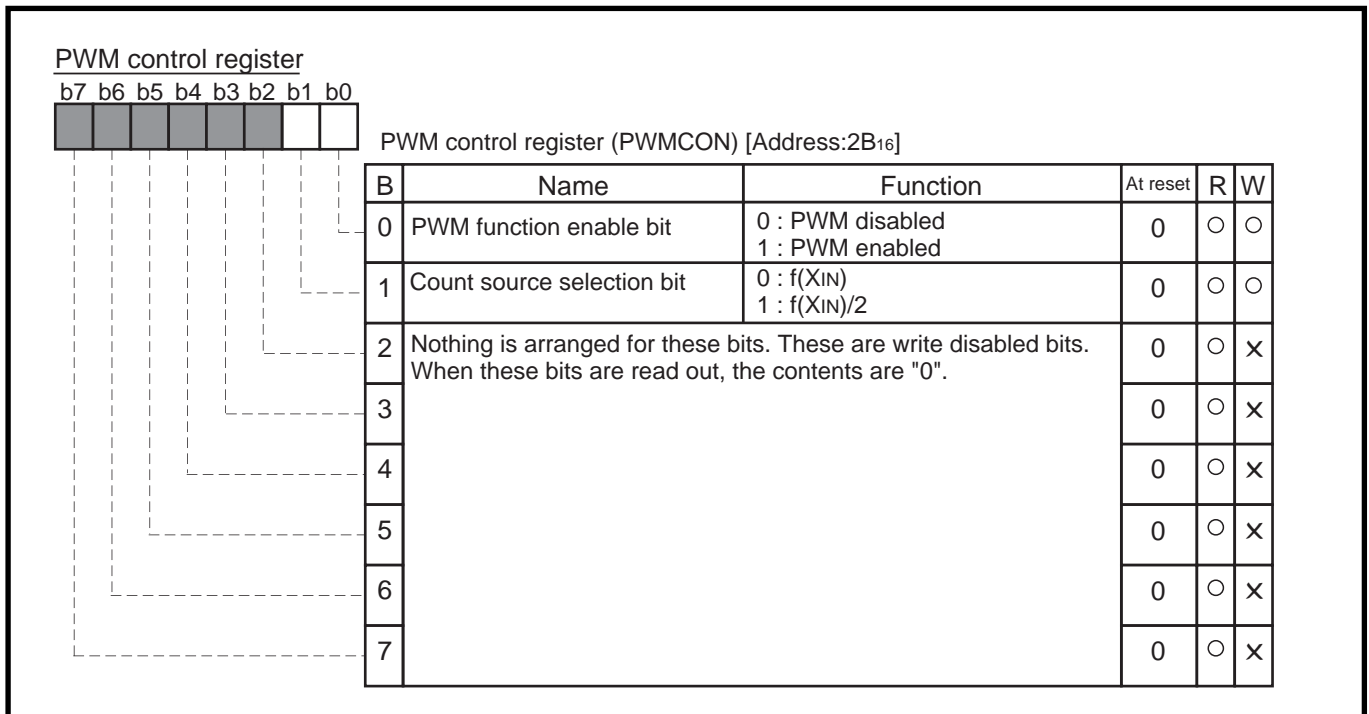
PWM control register

b7 b6 b5 b4 b3 b2 b1 b0

PWM control register (PWMCON) [Address:$2B_{16}$]

| B | Name | Function | At reset | R | W |
|---|---|---|---|---|---|
| 0 | PWM function enable bit | 0 : PWM disabled<br>1 : PWM enabled | 0 | ○ | ○ |
| 1 | Count source selection bit | 0 : $f(X_{IN})$<br>1 : $f(X_{IN})/2$ | 0 | ○ | ○ |
| 2 | Nothing is arranged for these bits. These are write disabled bits. When these bits are read out, the contents are "0". | | 0 | ○ | × |
| 3 | | | 0 | ○ | × |
| 4 | | | 0 | ○ | × |
| 5 | | | 0 | ○ | × |
| 6 | | | 0 | ○ | × |
| 7 | | | 0 | ○ | × |